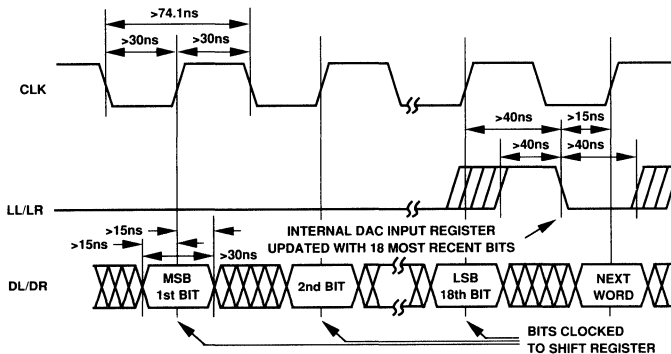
>74.1ns
>30ns
>30ns
CLK
>40ns
>15ns
>40ns
>40ns
LL/LR
INTERNAL DAC INPUT REGISTER UPDATED WITH 18 MOST RECENT BITS
>15ns
>15ns
>30ns
DL/DR
MSB 1st BIT
2nd BIT
LSB 18th BIT
NEXT WORD
BITS CLOCKED TO SHIFT REGISTER